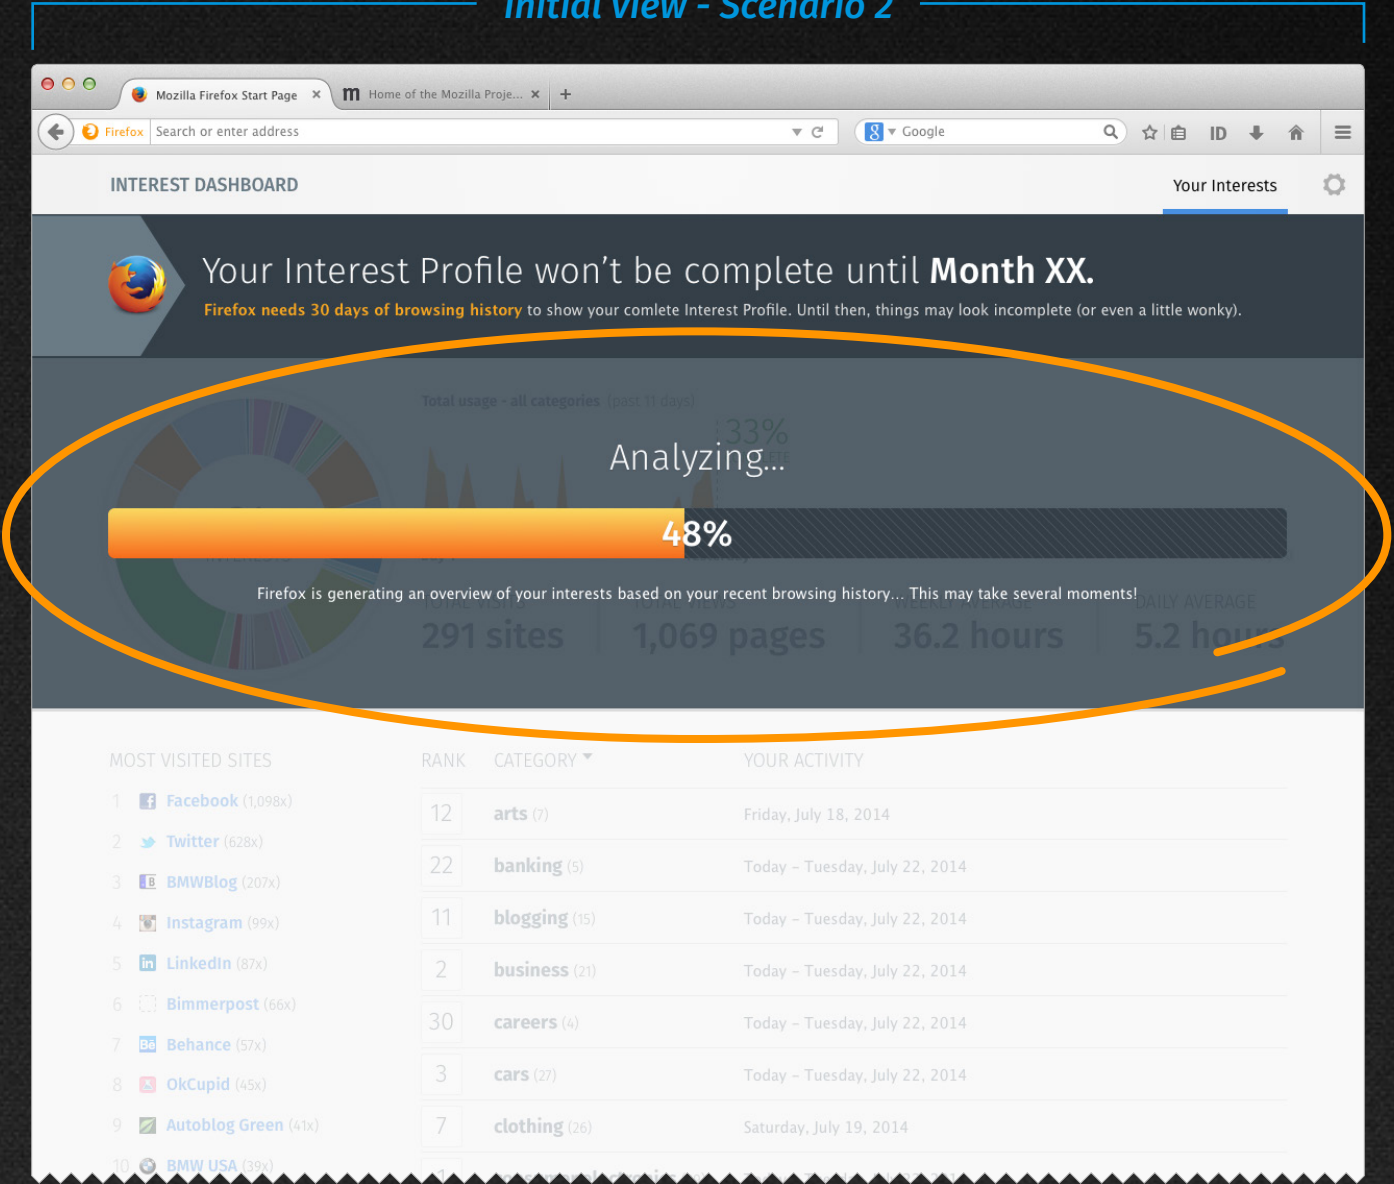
Initial View - Scenario 2

Mozilla Firefox Start Page ×
Home of the Mozilla Proje... ×
+

Firefox Search or enter address
Google

INTEREST DASHBOARD
Your Interests

Your Interest Profile won't be complete until **Month XX.**
Firefox needs 30 days of browsing history to show your comlete Interest Profile. Until then, things may look incomplete (or even a little wonky).

Total usage - all categories (past 11 days)
33%

Analyzing...

48%

Firefox is generating an overview of your interests based on your recent browsing history... This may take several moments!

TOTAL VISITS
291 sites
TOTAL VIEWS
1,069 pages
WEEKLY AVERAGE
36.2 hours
DAILY AVERAGE
5.2 hours

MOST VISITED SITES
1 Facebook (1,098x)
2 Twitter (628x)
3 BMWBlog (207x)
4 Instagram (99x)
5 LinkedIn (87x)
6 Bimmerpost (66x)
7 Behance (57x)
8 OkCupid (45x)
9 Autoblog Green (41x)
10 BMW USA (39x)

| RANK | CATEGORY | YOUR ACTIVITY |
|---|---|---|
| 12 | arts (7) | Friday, July 18, 2014 |
| 22 | banking (5) | Today - Tuesday, July 22, 2014 |
| 11 | blogging (15) | Today - Tuesday, July 22, 2014 |
| 2 | business (21) | Today - Tuesday, July 22, 2014 |
| 30 | careers (4) | Today - Tuesday, July 22, 2014 |
| 3 | cars (27) | Today - Tuesday, July 22, 2014 |
| 7 | clothing (26) | Saturday, July 19, 2014 |